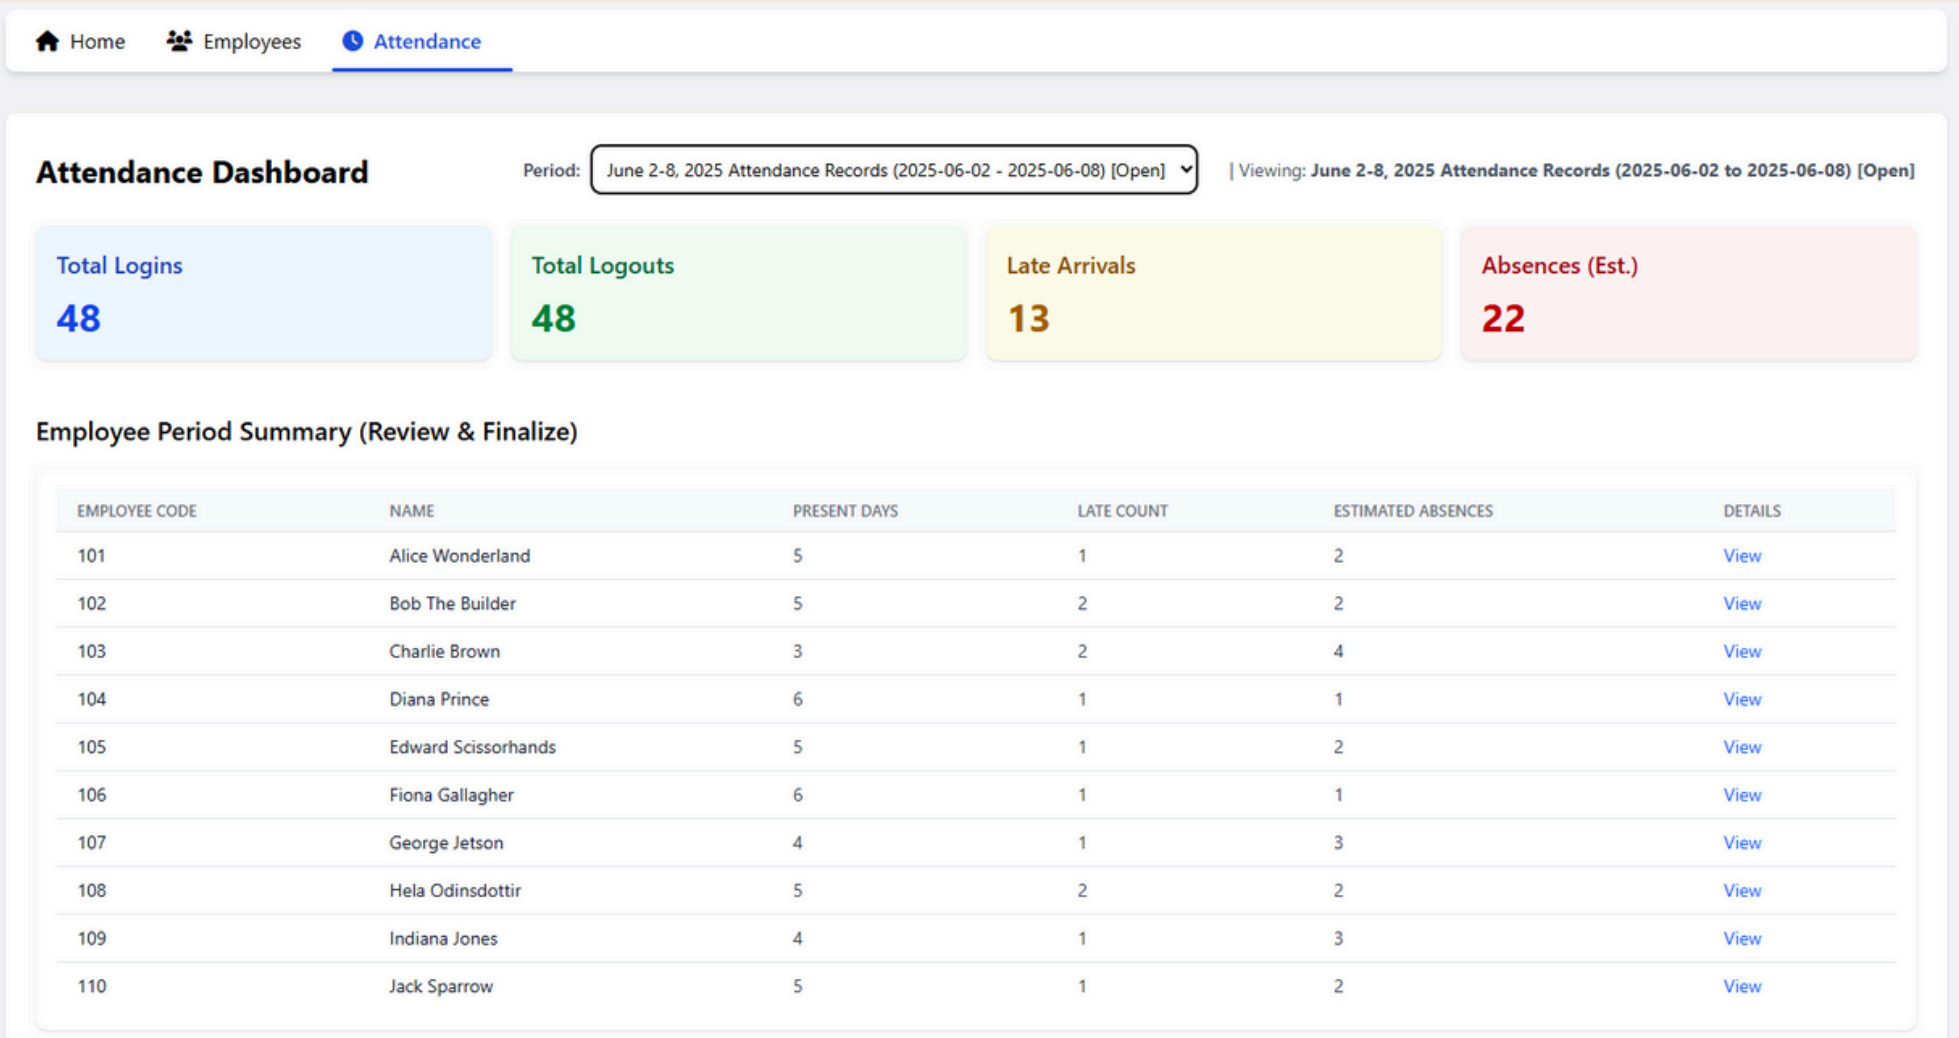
Home Employees Attendance

Attendance Dashboard

Period: June 2-8, 2025 Attendance Records (2025-06-02 - 2025-06-08) [Open]

| Viewing: June 2-8, 2025 Attendance Records (2025-06-02 to 2025-06-08) [Open]

Total Logins
48

Total Logouts
48

Late Arrivals
13

Absences (Est.)
22

Employee Period Summary (Review & Finalize)

| EMPLOYEE CODE | NAME | PRESENT DAYS | LATE COUNT | ESTIMATED ABSENCES | DETAILS |
|---|---|---|---|---|---|
| 101 | Alice Wonderland | 5 | 1 | 2 | View |
| 102 | Bob The Builder | 5 | 2 | 2 | View |
| 103 | Charlie Brown | 3 | 2 | 4 | View |
| 104 | Diana Prince | 6 | 1 | 1 | View |
| 105 | Edward Scissorhands | 5 | 1 | 2 | View |
| 106 | Fiona Gallagher | 6 | 1 | 1 | View |
| 107 | George Jetson | 4 | 1 | 3 | View |
| 108 | Hela Odinsdottir | 5 | 2 | 2 | View |
| 109 | Indiana Jones | 4 | 1 | 3 | View |
| 110 | Jack Sparrow | 5 | 1 | 2 | View |